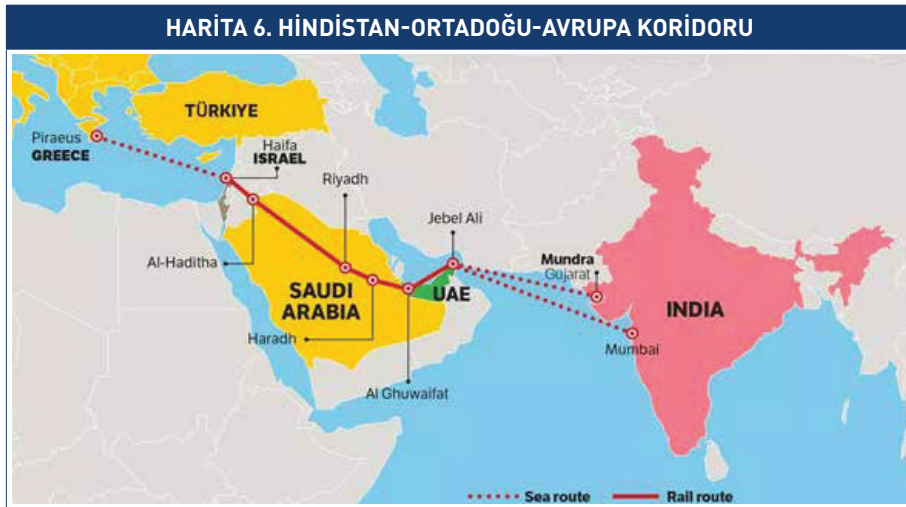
HARİTA 6. HİNDİSTAN-ORTADOĞU-AVRUPA KORİDORU

TÜRKIYE

Piraeus
GREECE

Haifa
ISRAEL

Riyadh

Jebel Ali

Al-Haditha

SAUDI ARABIA

UAE

Mundra
Gujarat

INDIA

Haradh

Mumbai

Al Ghuwaifat

Sea route
Rail route